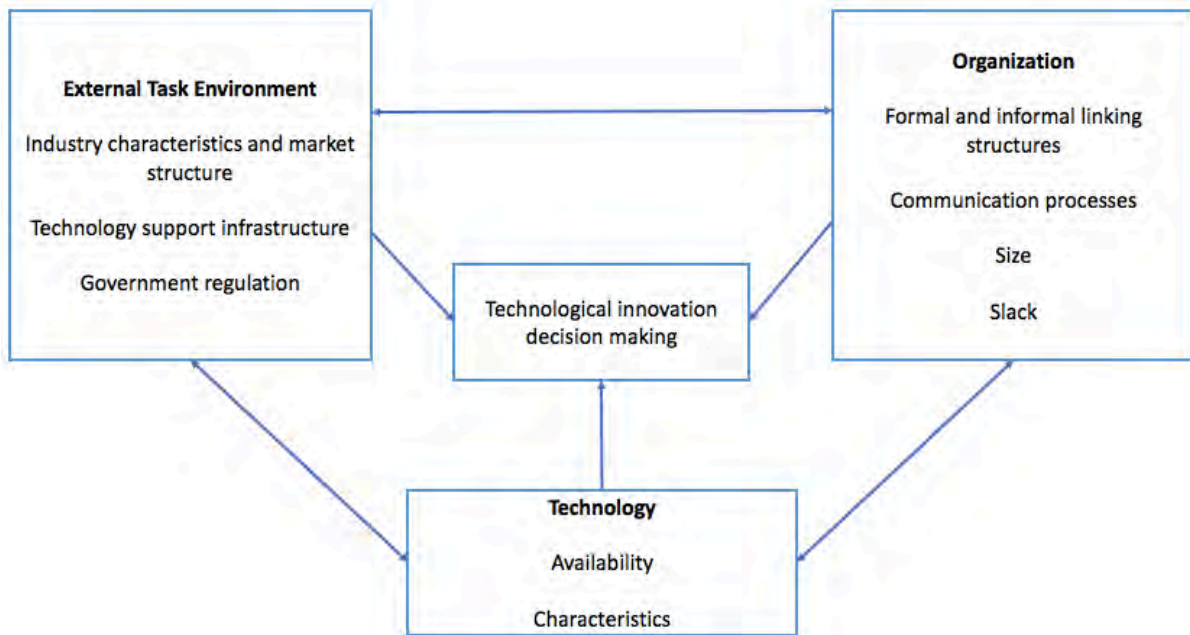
**External Task Environment**

Industry characteristics and market structure

Technology support infrastructure

Government regulation

**Organization**

Formal and informal linking structures

Communication processes

Size

Slack

Technological innovation decision making

**Technology**

Availability

Characteristics